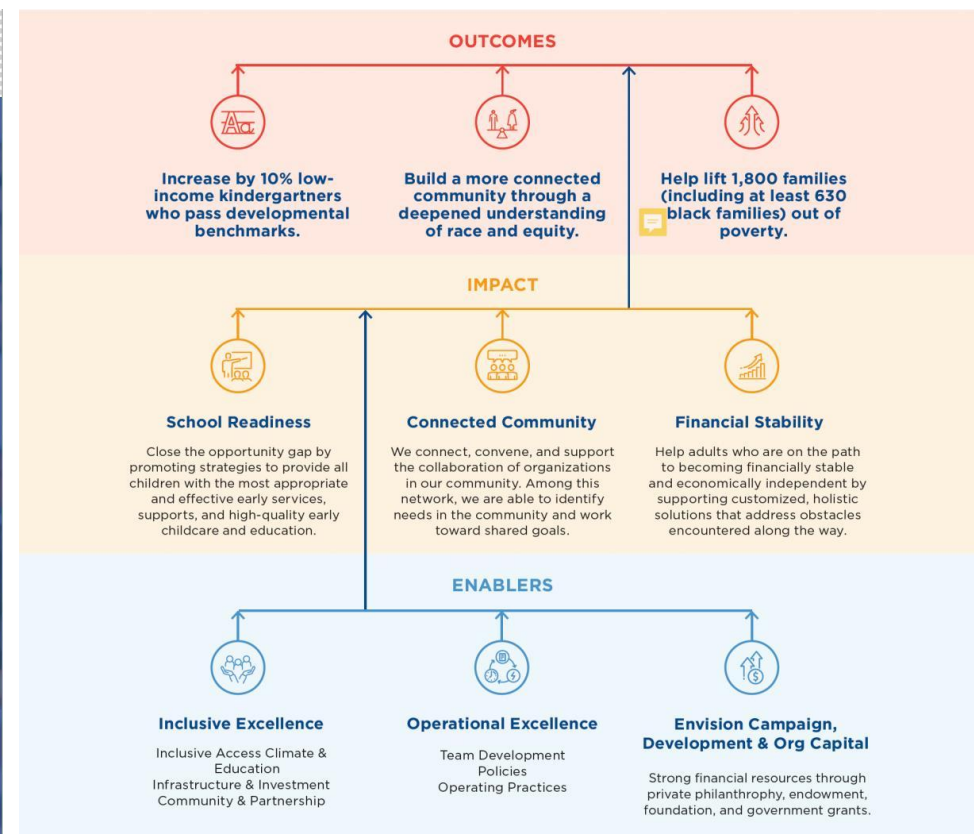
OUTCOMES

Increase by 10% low-income kindergartners who pass developmental benchmarks.

Build a more connected community through a deepened understanding of race and equity.

Help lift 1,800 families (including at least 630 black families) out of poverty.

IMPACT

School Readiness

Close the opportunity gap by promoting strategies to provide all children with the most appropriate and effective early services, supports, and high-quality early childcare and education.

Connected Community

We connect, convene, and support the collaboration of organizations in our community. Among this network, we are able to identify needs in the community and work toward shared goals.

Financial Stability

Help adults who are on the path to becoming financially stable and economically independent by supporting customized, holistic solutions that address obstacles encountered along the way.

ENABLERS

Inclusive Excellence

Inclusive Access Climate & Education
Infrastructure & Investment
Community & Partnership

Operational Excellence

Team Development
Policies
Operating Practices

Envision Campaign, Development & Org Capital

Strong financial resources through private philanthrophy, endowment, foundation, and government grants.